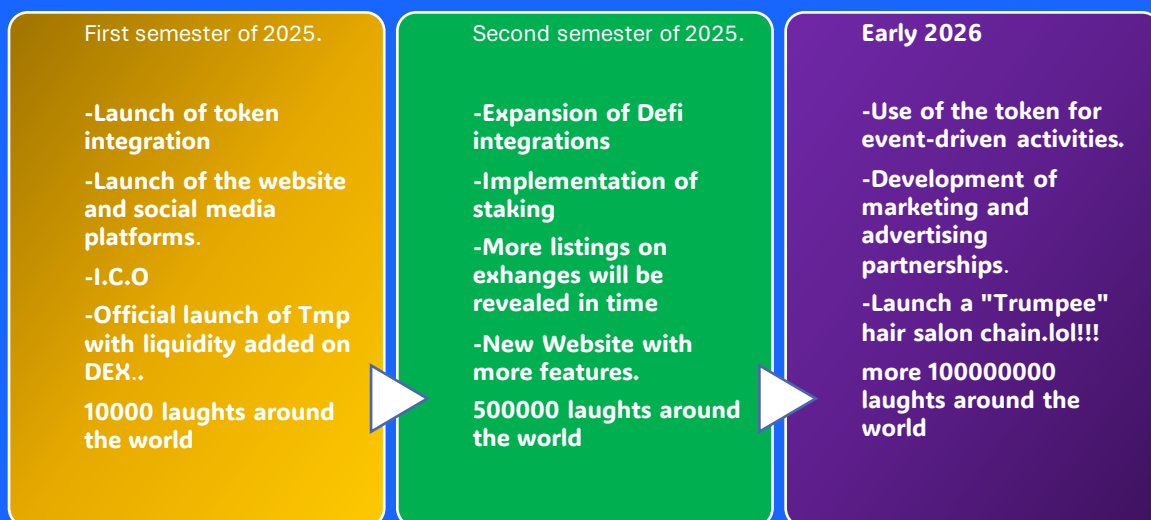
First semester of 2025.

-Launch of token integration

-Launch of the website and social media platforms.

-I.C.O

-Official launch of Tmp with liquidity added on DEX..

10000 laughts around the world

Second semester of 2025.

-Expansion of Defi integrations

-Implementation of staking

-More listings on exhanges will be revealed in time

-New Website with more features.

500000 laughts around the world

Early 2026

-Use of the token for event-driven activities.

-Development of marketing and advertising partnerships.

-Launch a "Trumpee" hair salon chain.lol!!!

more 100000000 laughts around the world